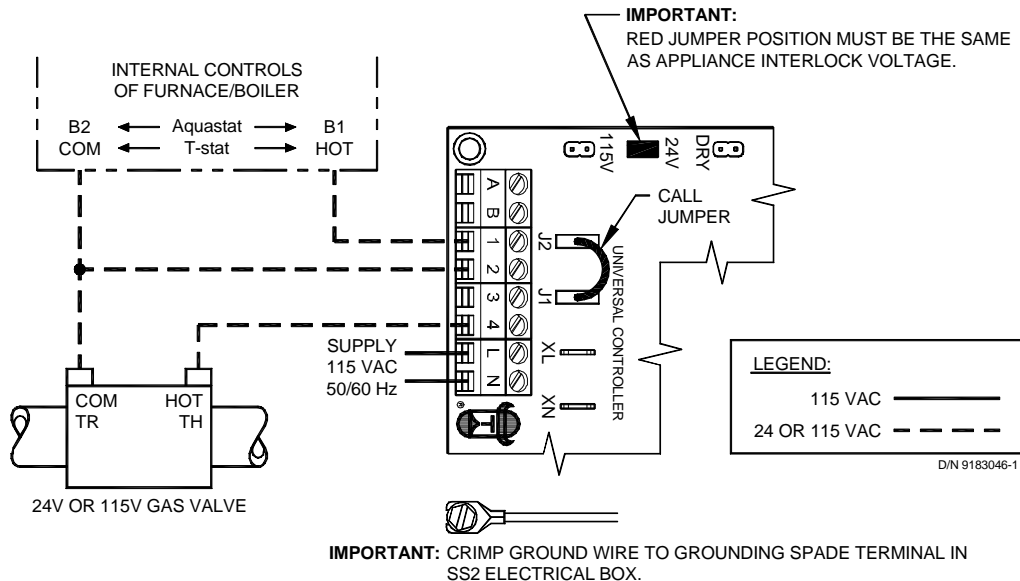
IMPORTANT:
RED JUMPER POSITION MUST BE THE SAME AS APPLIANCE INTERLOCK VOLTAGE.

INTERNAL CONTROLS OF FURNACE/BOILER

B2 ← Aquastat → B1
COM ← T-stat → HOT

115V 24V DRY

A
B
1
2
3
4
L
N

J2
J1

CALL JUMPER

UNIVERSAL CONTROLLER

XL
XN

SUPPLY
115 VAC
50/60 Hz

COM
TR

HOT
TH

24V OR 115V GAS VALVE

LEGEND:
115 VAC
24 OR 115 VAC

D/N 9183046-1

IMPORTANT: CRIMP GROUND WIRE TO GROUNDING SPADE TERMINAL IN SS2 ELECTRICAL BOX.